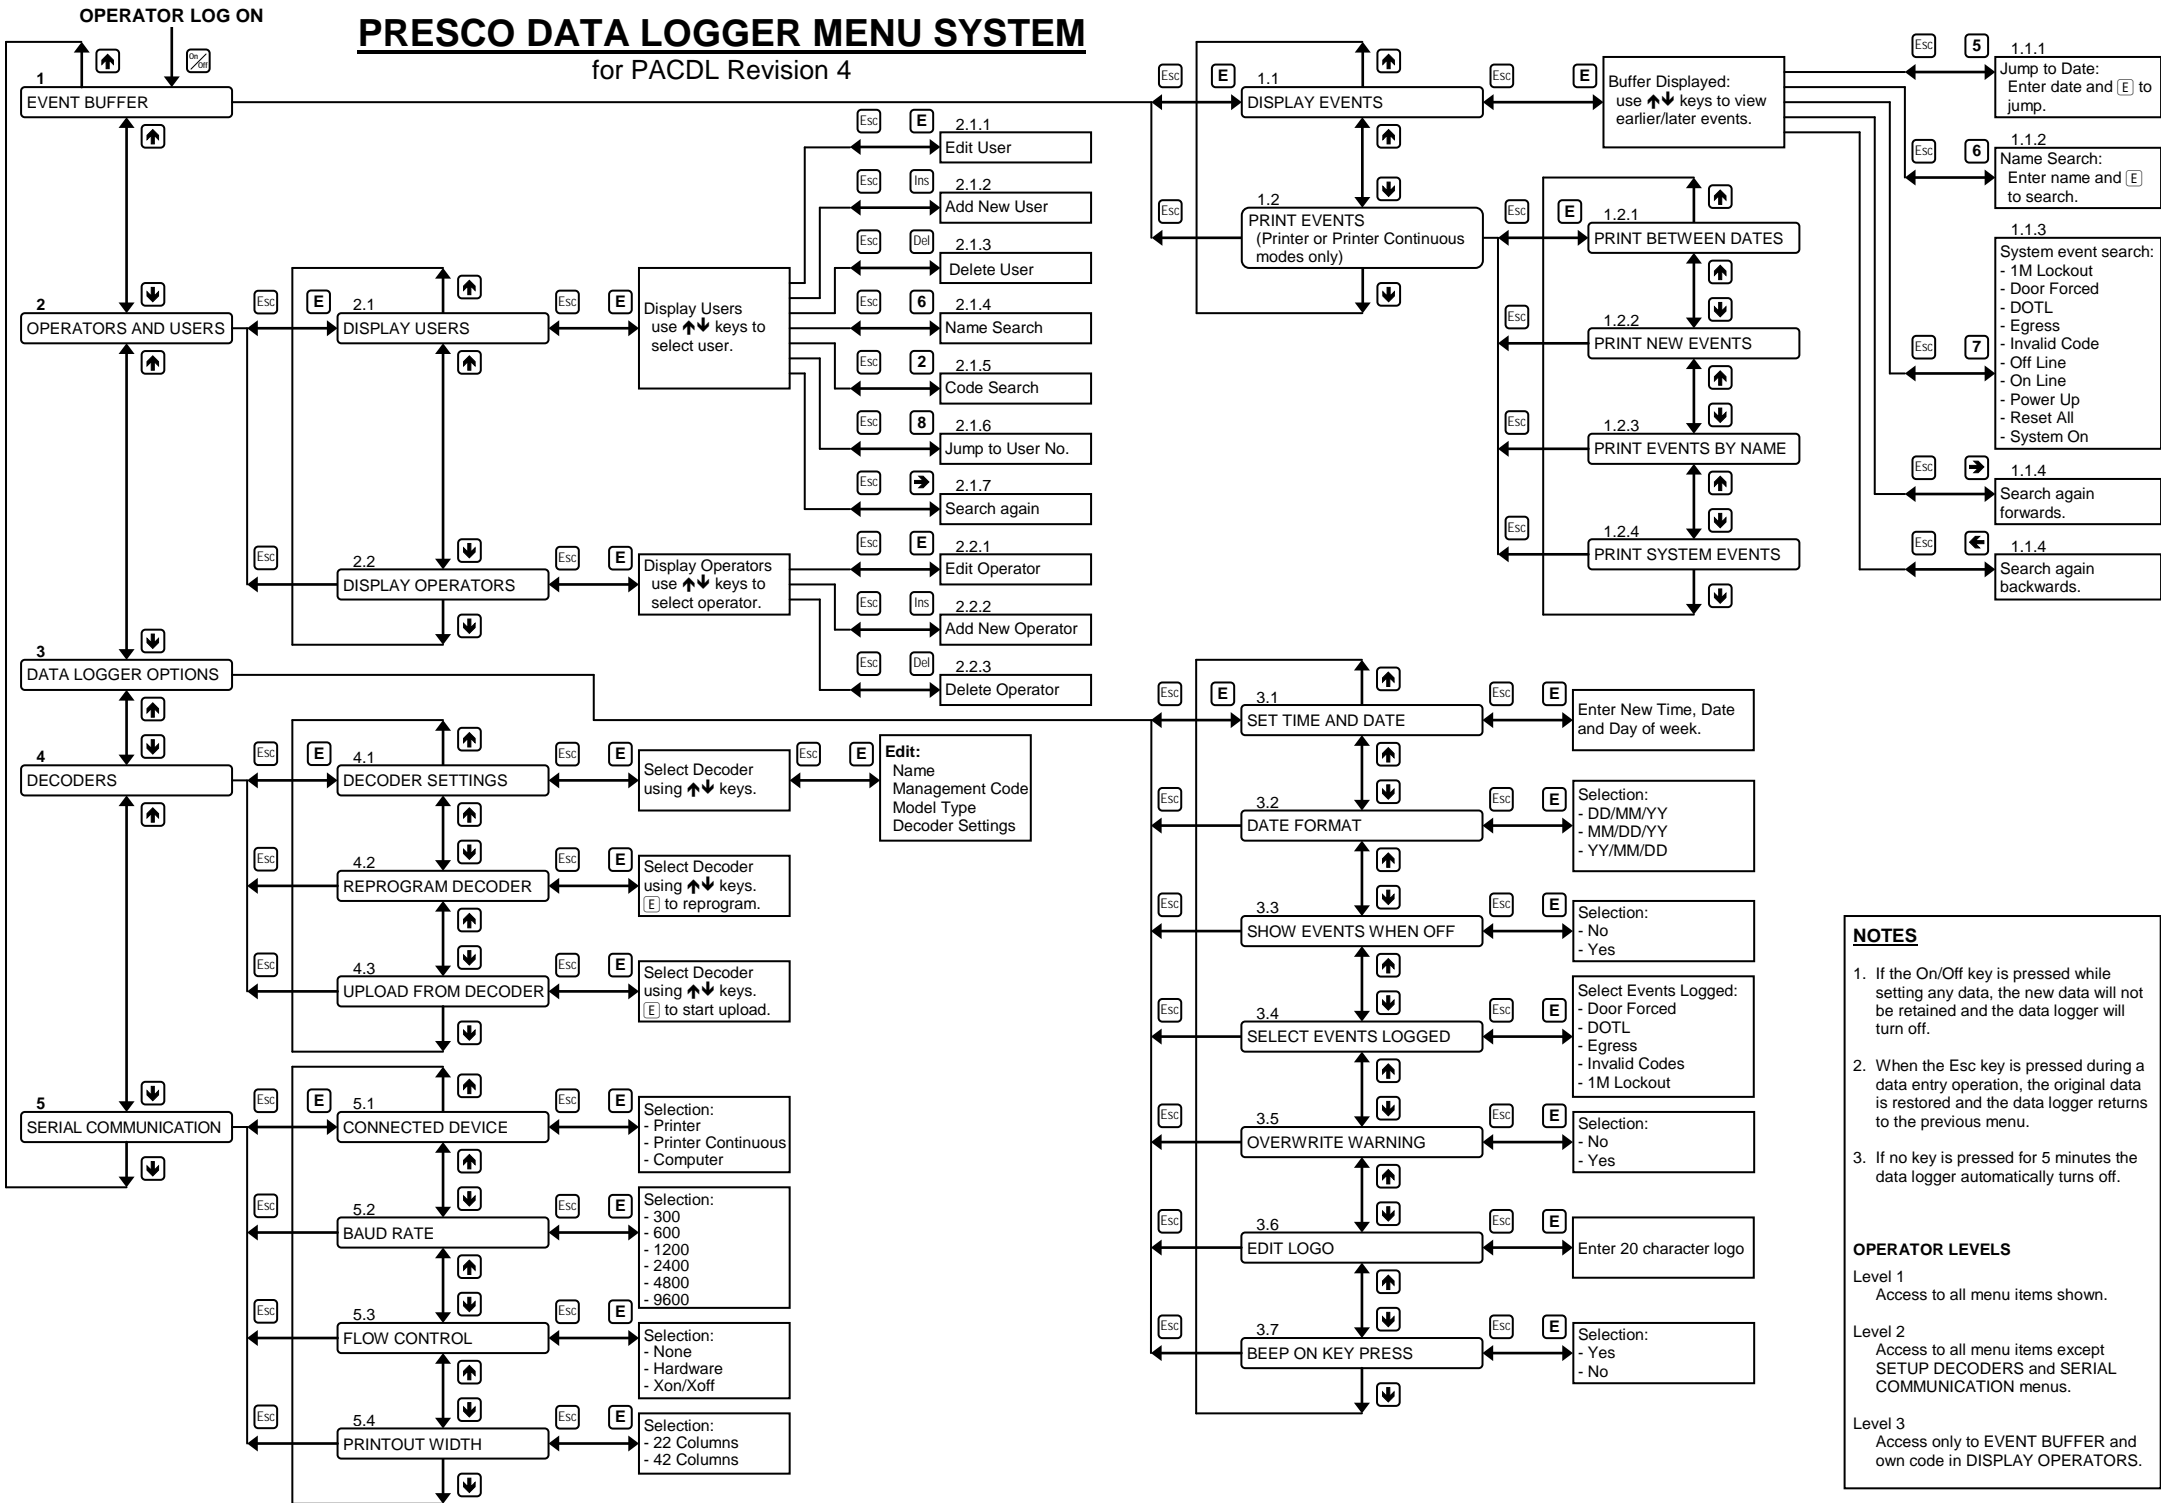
OPERATOR LOG ON

PRESCO DATA LOGGER MENU SYSTEM
for PACDL Revision 4

1
EVENT BUFFER

2
OPERATORS AND USERS

3
DATA LOGGER OPTIONS

4
DECODERS

5
SERIAL COMMUNICATION

Esc E 1.1
DISPLAY EVENTS

Esc E
Buffer Displayed: use ↑↓ keys to view earlier/later events.

Esc 5 1.1.1
Jump to Date: Enter date and E to jump.

Esc 6 1.1.2
Name Search: Enter name and E to search.

Esc 7 1.1.3
System event search:
- 1M Lockout
- Door Forced
- DOTL
- Egress
- Invalid Code
- Off Line
- On Line
- Power Up
- Reset All
- System On

Esc → 1.1.4
Search again forwards.

Esc ← 1.1.4
Search again backwards.

Esc 1.2
PRINT EVENTS (Printer or Printer Continuous modes only)

Esc E 1.2.1
PRINT BETWEEN DATES

Esc 1.2.2
PRINT NEW EVENTS

Esc 1.2.3
PRINT EVENTS BY NAME

Esc 1.2.4
PRINT SYSTEM EVENTS

Esc E 2.1
DISPLAY USERS

Esc E
Display Users use ↑↓ keys to select user.

Esc E 2.1.1
Edit User

Esc Ins 2.1.2
Add New User

Esc Del 2.1.3
Delete User

Esc 6 2.1.4
Name Search

Esc 2 2.1.5
Code Search

Esc 8 2.1.6
Jump to User No.

Esc → 2.1.7
Search again

Esc 2.2
DISPLAY OPERATORS

Esc E
Display Operators use ↑↓ keys to select operator.

Esc E 2.2.1
Edit Operator

Esc Ins 2.2.2
Add New Operator

Esc Del 2.2.3
Delete Operator

Esc E 3.1
SET TIME AND DATE
Esc E
Enter New Time, Date and Day of week.

Esc 3.2
DATE FORMAT
Esc E
Selection:
- DD/MM/YY
- MM/DD/YY
- YY/MM/DD

Esc 3.3
SHOW EVENTS WHEN OFF
Esc E
Selection:
- No
- Yes

Esc 3.4
SELECT EVENTS LOGGED
Esc E
Select Events Logged:
- Door Forced
- DOTL
- Egress
- Invalid Codes
- 1M Lockout

Esc 3.5
OVERWRITE WARNING
Esc E
Selection:
- No
- Yes

Esc 3.6
EDIT LOGO
Esc E
Enter 20 character logo

Esc 3.7
BEEP ON KEY PRESS
Esc E
Selection:
- Yes
- No

Esc E 4.1
DECODER SETTINGS
Esc E
Select Decoder using ↑↓ keys.
Esc E
Edit:
Name
Management Code
Model Type
Decoder Settings

Esc 4.2
REPROGRAM DECODER
Esc E
Select Decoder using ↑↓ keys. E to reprogram.

Esc 4.3
UPLOAD FROM DECODER
Esc E
Select Decoder using ↑↓ keys. E to start upload.

Esc E 5.1
CONNECTED DEVICE
Esc E
Selection:
- Printer
- Printer Continuous
- Computer

Esc 5.2
BAUD RATE
Esc E
Selection:
- 300
- 600
- 1200
- 2400
- 4800
- 9600

Esc 5.3
FLOW CONTROL
Esc E
Selection:
- None
- Hardware
- Xon/Xoff

Esc 5.4
PRINTOUT WIDTH
Esc E
Selection:
- 22 Columns
- 42 Columns

NOTES

1. If the On/Off key is pressed while setting any data, the new data will not be retained and the data logger will turn off.

2. When the Esc key is pressed during a data entry operation, the original data is restored and the data logger returns to the previous menu.

3. If no key is pressed for 5 minutes the data logger automatically turns off.

OPERATOR LEVELS

Level 1
Access to all menu items shown.

Level 2
Access to all menu items except SETUP DECODERS and SERIAL COMMUNICATION menus.

Level 3
Access only to EVENT BUFFER and own code in DISPLAY OPERATORS.